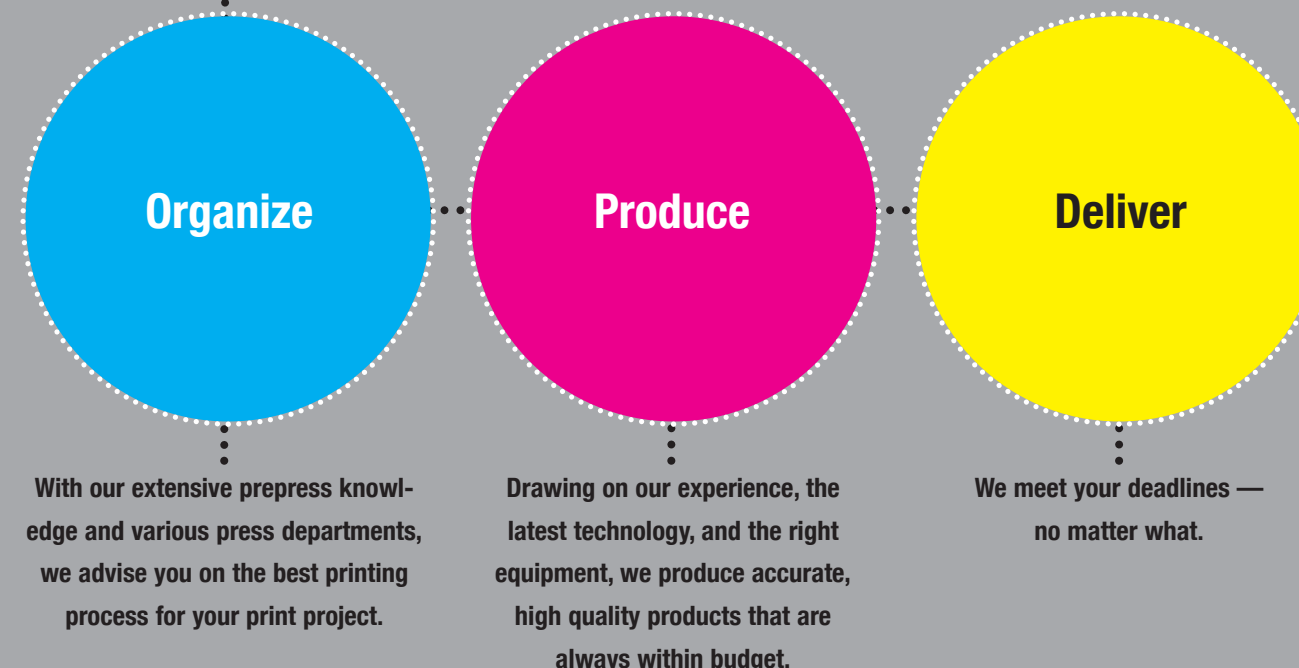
Organize

Produce

Deliver

With our extensive prepress knowledge and various press departments, we advise you on the best printing process for your print project.

Drawing on our experience, the latest technology, and the right equipment, we produce accurate, high quality products that are always within budget.

We meet your deadlines — no matter what.